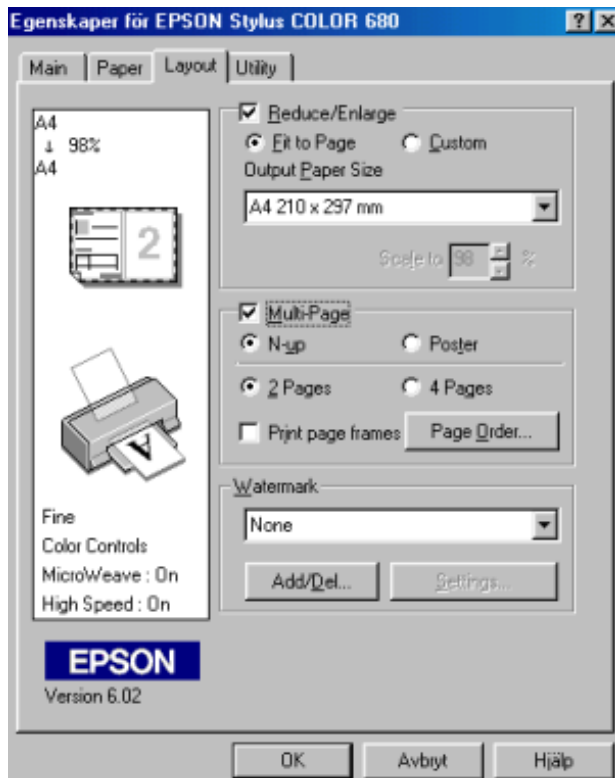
Egenskaper för EPSON Stylus COLOR 680

? X

Main | Paper | Layout | Utility

A4
↓ 98%
A4

2

Fine
Color Controls
MicroWeave : On
High Speed : On

EPSON
Version 6.02

Reduce/Enlarge
Fit to Page
Custom
Output Paper Size
A4 210 x 297 mm
Scale to 98 %

Multi-Page
N-up
Poster
2 Pages
4 Pages
Print page frames
Page Order...

Watermark
None
Add/Del...
Settings...

OK
Avbryt
Hjälp